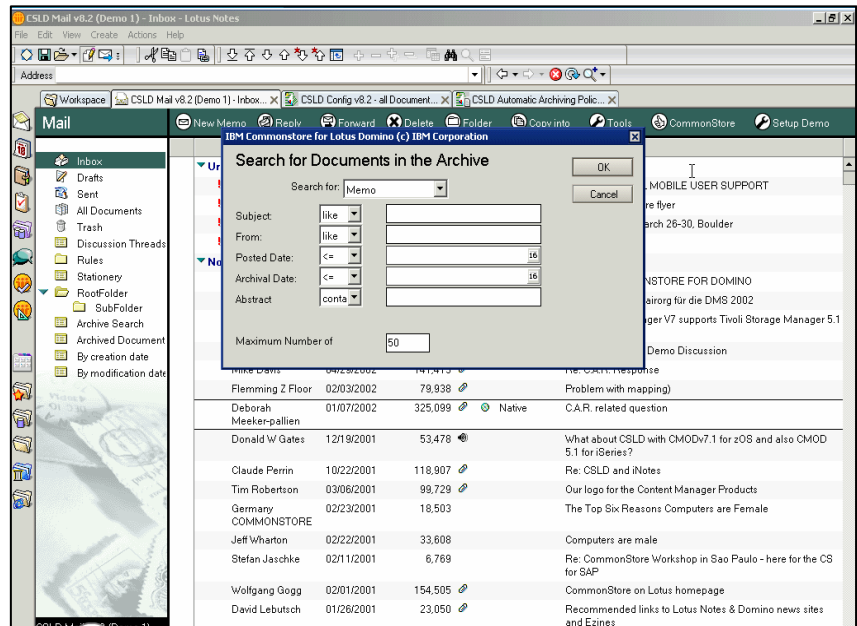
CSLD Mail v8.2 (Demo 1) - Inbox - Lotus Notes

File Edit View Create Actions Help

Address

Workspace | CSLD Mail v8.2 (Demo 1) - Inbox ... × | CSLD Config v8.2 - all Document... × | CSLD Automatic Archiving Polic... ×

Mail

New Memo | Reply | Forward | Delete | Folder | Copy into | Tools | CommonStore | Setup Demo

Inbox
Drafts
Sent
All Documents
Trash
Discussion Threads
Rules
Stationery
RootFolder
SubFolder
Archive Search
Archived Document
By creation date
By modification date

IBM Commonstore for Lotus Domino (c) IBM Corporation

Search for Documents in the Archive

Search for: Memo

Subject: like
From: like
Posted Date: <=
Archival Date: <=
Abstract conta

Maximum Number of 50

OK
Cancel

L MOBILE USER SUPPORT
re flyer
arch 26-30, Boulder

NSTORE FOR DOMINO
airorg für die DMS 2002
ger V7 supports Tivoli Storage Manager 5.1
Demo Discussion

| | | | | |
|---|---|---|---|---|
| Mike Davis | 04/29/2002 | 141,413 | | Re: C.A.R. Response |
| Flemming Z Floor | 02/03/2002 | 79,938 | | Problem with mapping) |
| Deborah Meeker-pallien | 01/07/2002 | 325,099 | Native | C.A.R. related question |
| Donald W Gates | 12/19/2001 | 53,478 | | What about CSLD with CMODv7.1 for zOS and also CMOD 5.1 for iSeries? |
| Claude Perrin | 10/22/2001 | 118,907 | | Re: CSLD and iNotes |
| Tim Robertson | 03/06/2001 | 99,729 | | Our logo for the Content Manager Products |
| Germany COMMONSTORE | 02/23/2001 | 18,503 | | The Top Six Reasons Computers are Female |
| Jeff Wharton | 02/22/2001 | 33,608 | | Computers are male |
| Stefan Jaschke | 02/11/2001 | 6,769 | | Re: CommonStore Workshop in Sao Paulo - here for the CS for SAP |
| Wolfgang Gogg | 02/01/2001 | 154,505 | | CommonStore on Lotus homepage |
| David Lebutsch | 01/26/2001 | 23,050 | | Recommended links to Lotus Notes & Domino news sites and Ezines |